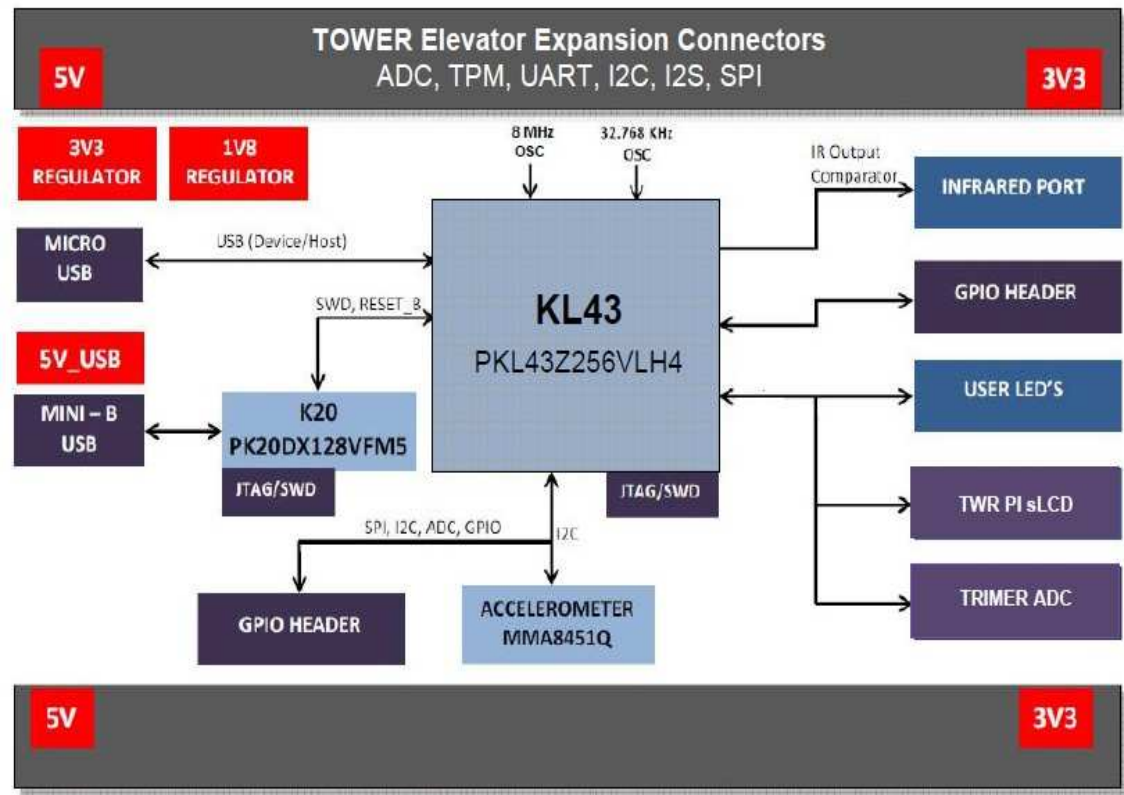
TOWER Elevator Expansion Connectors
ADC, TPM, UART, I2C, I2S, SPI

5V

3V3

3V3 REGULATOR

1V8 REGULATOR

8 MHz OSC

32.768 KHz OSC

IR Output Comparator

INFRARED PORT

MICRO USB

USB (Device/Host)

SWD, RESET_B

KL43
PKL43Z256VLH4

GPIO HEADER

5V_USB

USER LED'S

MINI – B USB

K20
PK20DX128VFM5

JTAG/SWD

JTAG/SWD

TWR PI sLCD

SPI, I2C, ADC, GPIO

I2C

TRIMER ADC

GPIO HEADER

ACCELEROMETER
MMA8451Q

5V

3V3